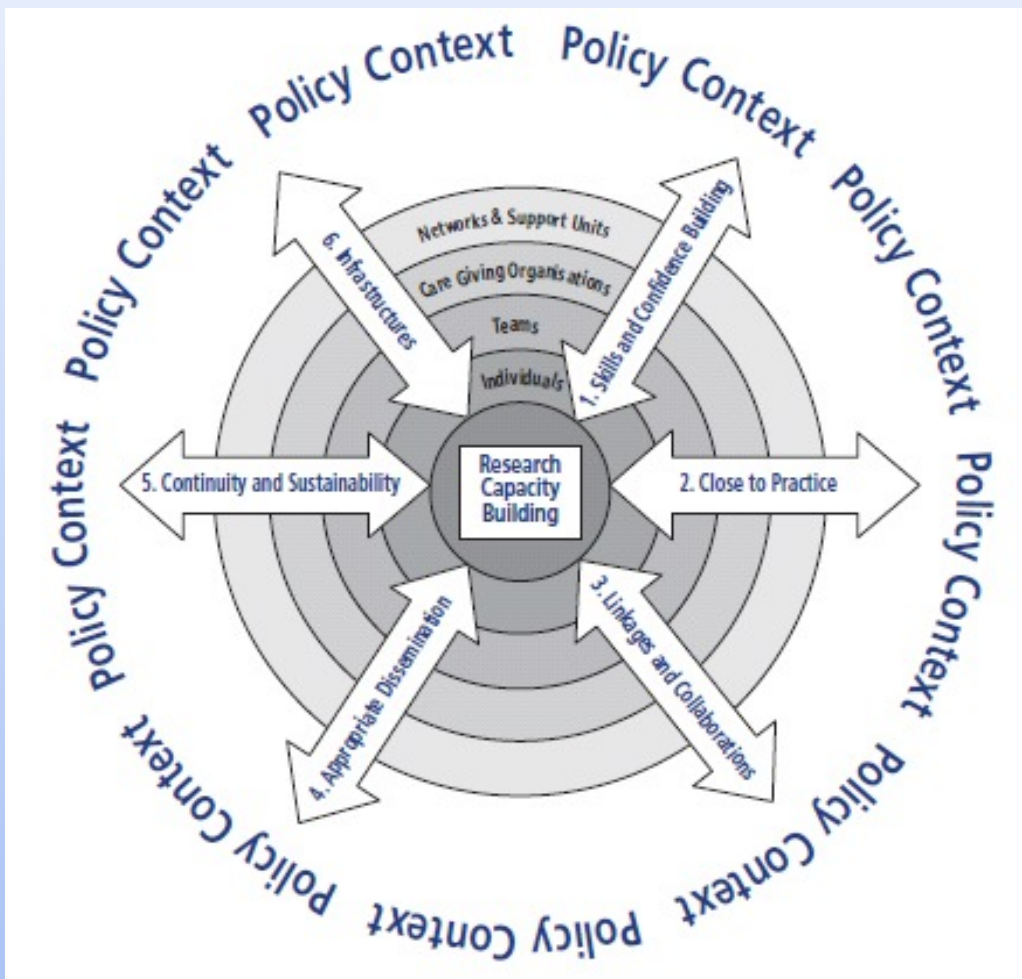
Policy Context Policy Context Policy Context Policy Context Policy Context Policy Context Policy Context Policy Context Policy Context Policy Context

Networks & Support Units
Care Giving Organisations
Teams
Individuals

Research Capacity Building

1. Skills and Confidence Building
2. Close to Practice
3. Linkages and Collaborations
4. Appropriate Dissemination
5. Continuity and Sustainability
6. Infrastructures